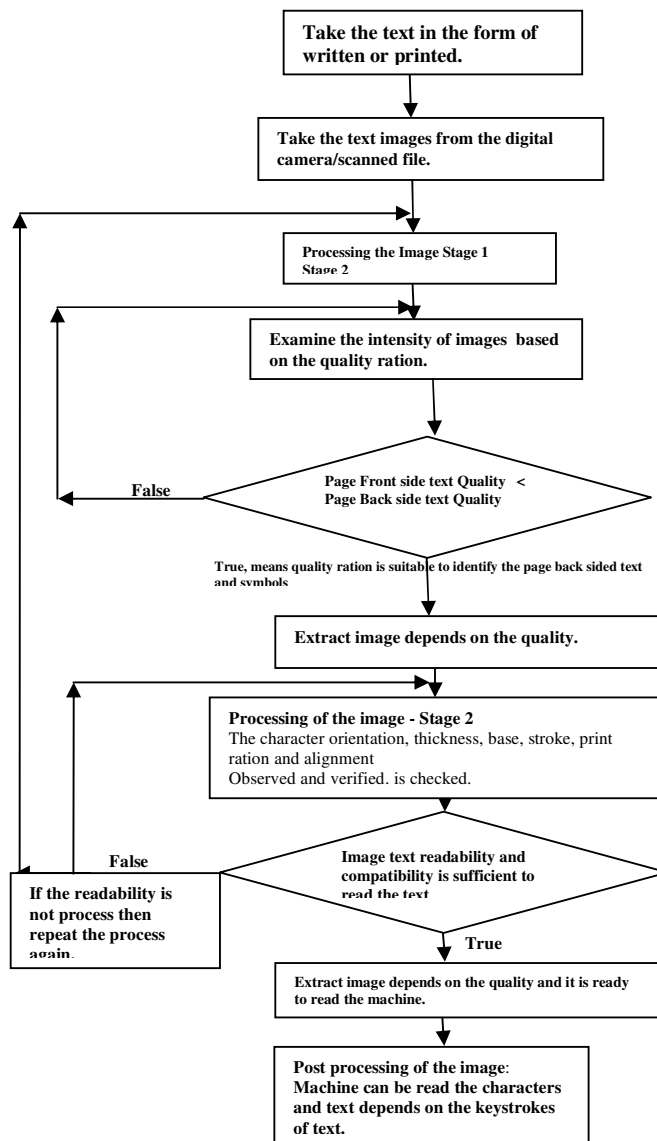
Take the text in the form of written or printed.

Take the text images from the digital camera/scanned file.

Processing the Image Stage 1 Stage 2

Examine the intensity of images based on the quality ration.

Page Front side text Quality < Page Back side text Quality

False

True, means quality ration is suitable to identify the page back sided text and symbols

Extract image depends on the quality.

Processing of the image - Stage 2
The character orientation, thickness, base, stroke, print ration and alignment
Observed and verified. is checked.

Image text readability and compatibility is sufficient to read the text

False

If the readability is not process then repeat the process again.

True

Extract image depends on the quality and it is ready to read the machine.

Post processing of the image: Machine can be read the characters and text depends on the keystrokes of text.